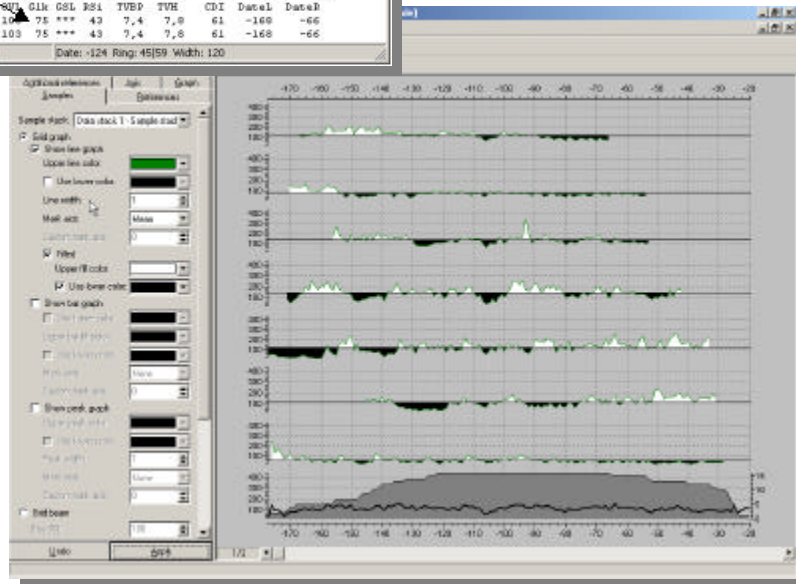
OVL Glk GSL RSi TVBD TVH CDI DateL DateR
10 75 *** 43 7,4 7,8 61 -168 -66
103 75 *** 43 7,4 7,8 61 -168 -66
Date: -124 Ring: 45|59 Width: 120

Additional references | Job | Graph
Samples | References

Sample stack: Data stack 1 - Sample stack
Grid graph
Show line graph
Upper line color:
Use lower color:
Line width: 1
Mark axis: Mean
Custom mark axis: 0
Filled
Upper fill color:
Use lower color:
Show bar graph
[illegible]
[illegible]
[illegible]
Mark axis: None
Custom mark axis: 0
Show peak graph
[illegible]
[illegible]
Peak width: 1
Mark axis: None
Custom mark axis: 0
Grid beam
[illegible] 100

Undo | Apply

-170 -160 -150 -140 -130 -120 -110 -100 -90 -80 -70 -60 -50 -40 -30 -20

400
300
200
100

1/1